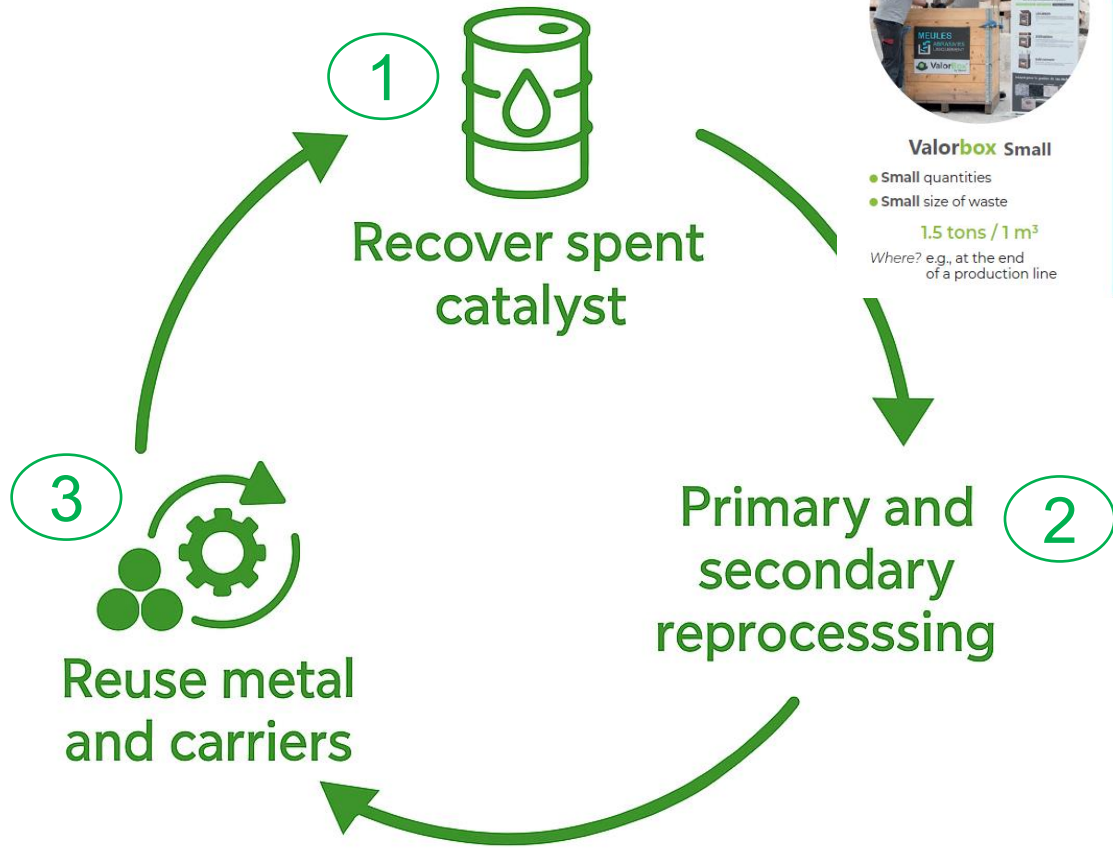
1

Recover spent catalyst

MEULES
Valorbox

Valorbox Small

Small quantities

Small size of waste

1.5 tons / 1 m$^3$

Where? e.g., at the end of a production line

2

Primary and secondary reprocesssing

3

Reuse metal and carriers